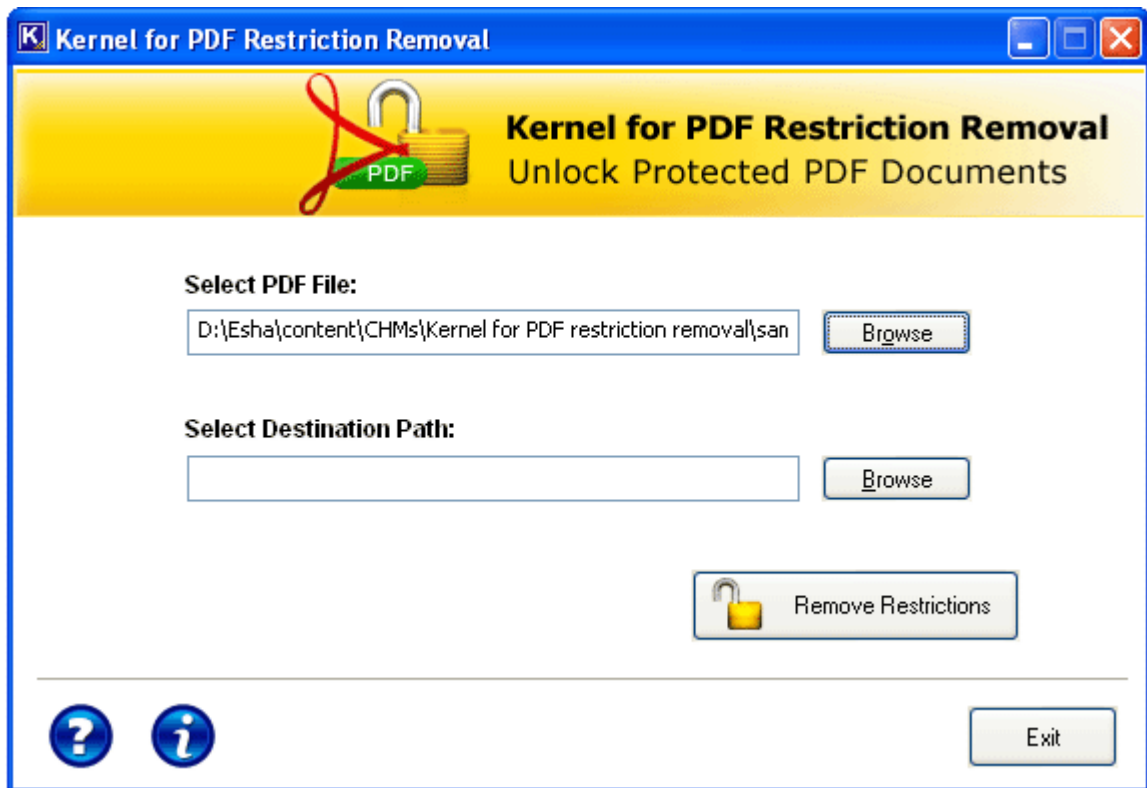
Kernel for PDF Restriction Removal

PDF

Kernel for PDF Restriction Removal
Unlock Protected PDF Documents

Select PDF File:

D:\Esha\content\CHMs\Kernel for PDF restriction removal\san

Browse

Select Destination Path:

Browse

Remove Restrictions

Exit